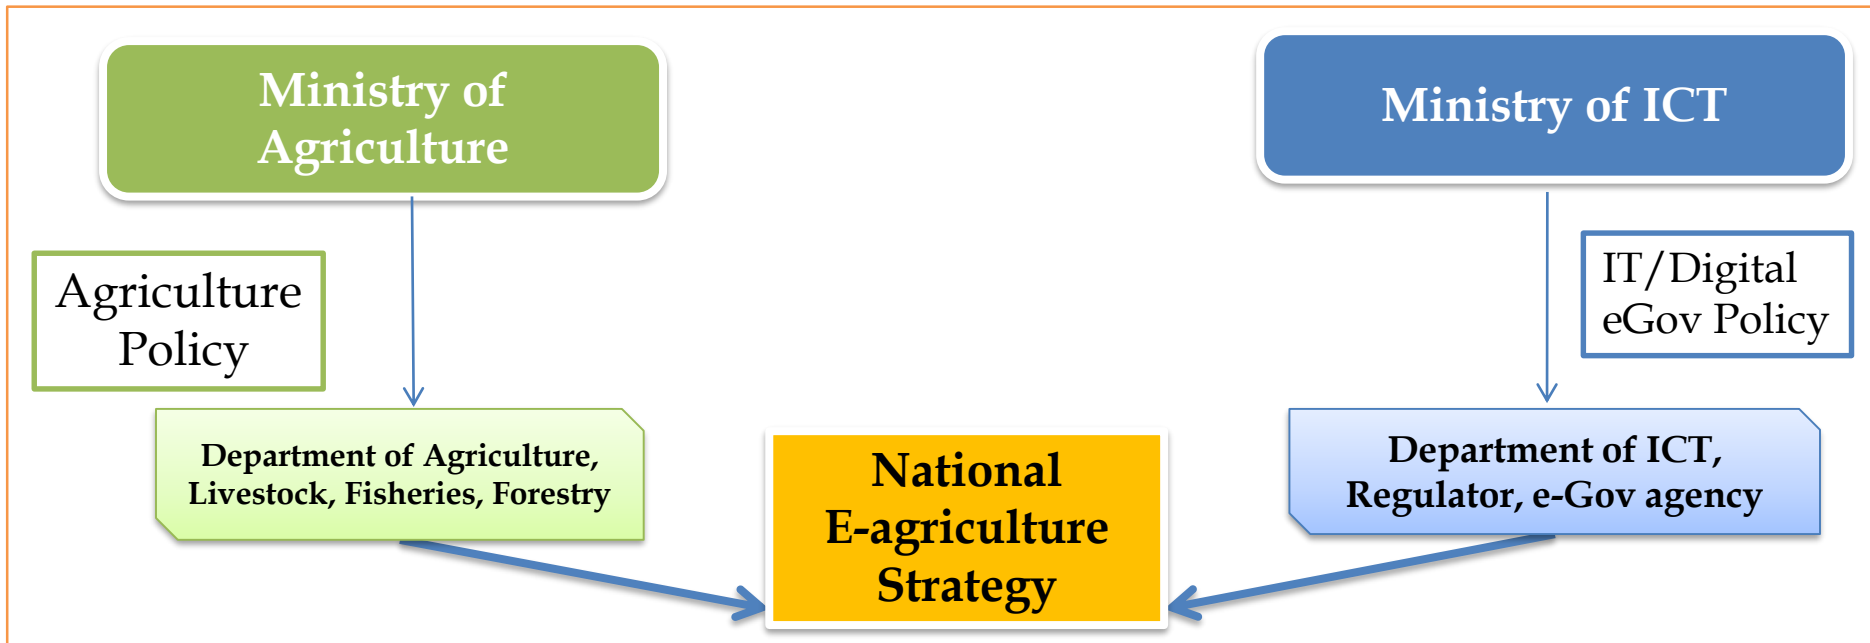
Ministry of Agriculture

Ministry of ICT

Agriculture Policy

IT/Digital eGov Policy

Department of Agriculture, Livestock, Fisheries, Forestry

National E-agriculture Strategy

Department of ICT, Regulator, e-Gov agency